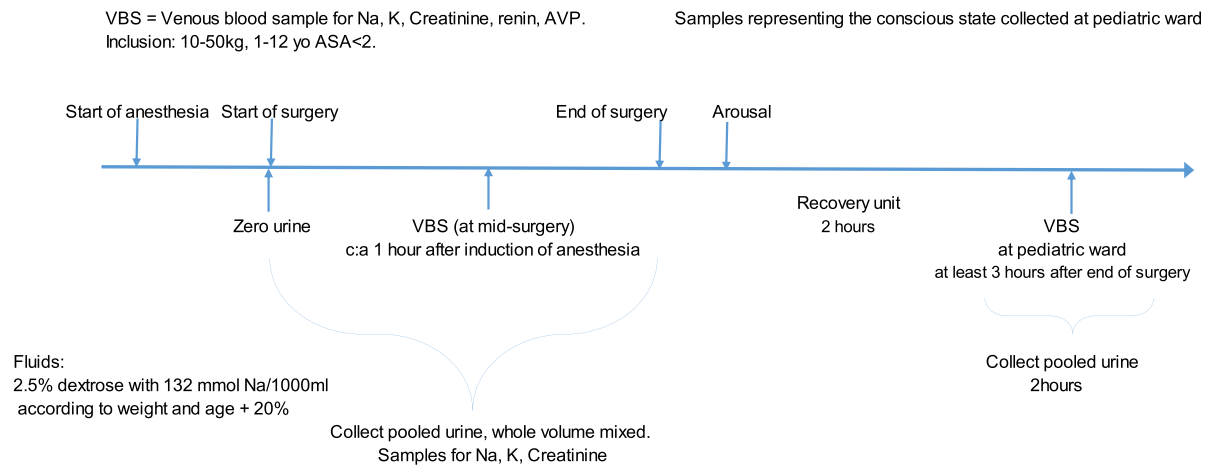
VBS = Venous blood sample for Na, K, Creatinine, renin, AVP.
Inclusion: 10-50kg, 1-12 yo ASA<2.

Samples representing the conscious state collected at pediatric ward

Start of anesthesia

Start of surgery

End of surgery

Arousal

Zero urine

VBS (at mid-surgery)
c:a 1 hour after induction of anesthesia

Recovery unit
2 hours

VBS
at pediatric ward
at least 3 hours after end of surgery

Fluids:
2.5% dextrose with 132 mmol Na/1000ml
according to weight and age + 20%

Collect pooled urine, whole volume mixed.
Samples for Na, K, Creatinine

Collect pooled urine
2hours